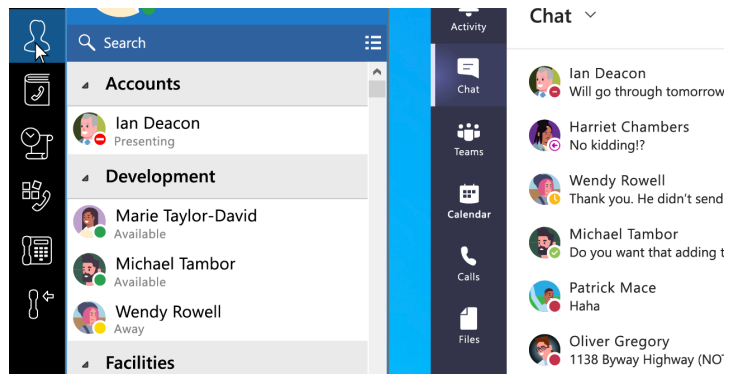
Search

Accounts

Ian Deacon
Presenting

Development

Marie Taylor-David
Available

Michael Tambor
Available

Wendy Rowell
Away

Facilities

Activity

Chat

Teams

Calendar

Calls

Files

Chat

Ian Deacon
Will go through tomorrow

Harriet Chambers
No kidding!?

Wendy Rowell
Thank you. He didn't send

Michael Tambor
Do you want that adding t

Patrick Mace
Haha

Oliver Gregory
1138 Byway Highway (NOT